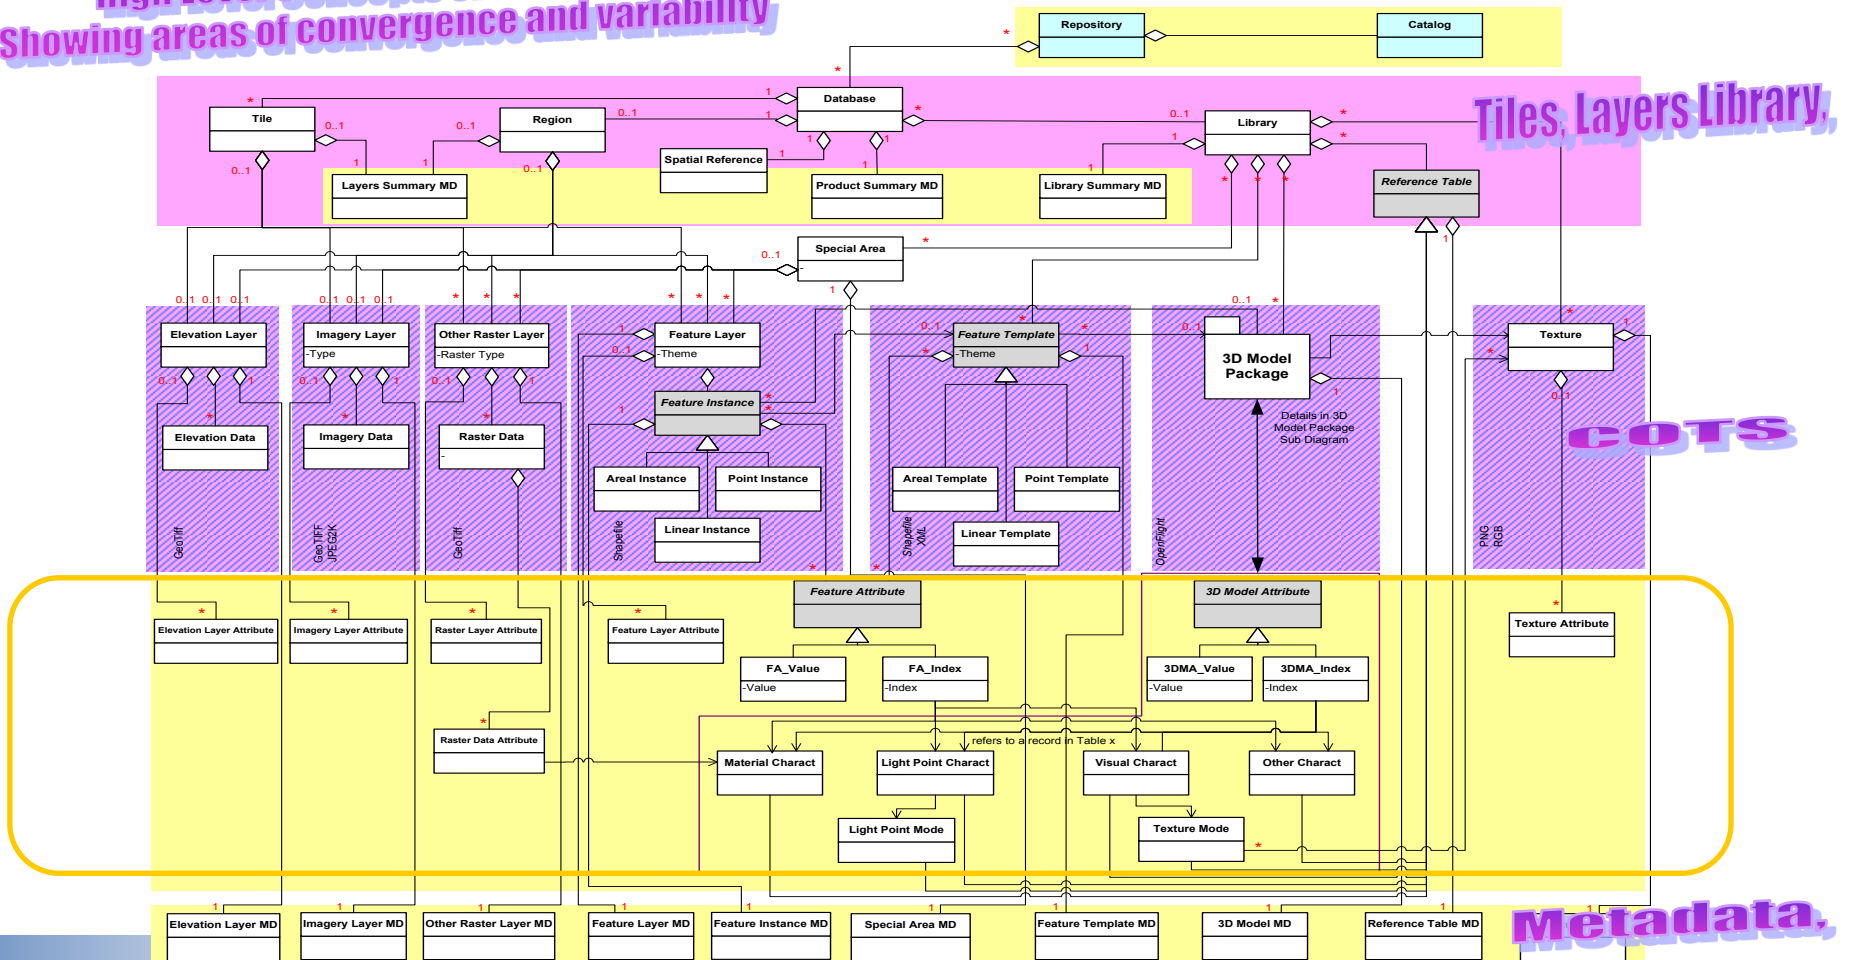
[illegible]
Showing areas of convergence and variability

Repository
Catalog
Database
Tile
Region
Library
Spatial Reference
Layers Summary MD
Product Summary MD
Library Summary MD
Reference Table
Tiles, Layers Library,
Special Area
Elevation Layer
Imagery Layer
-Type
Other Raster Layer
-Raster Type
Feature Layer
-Theme
Feature Template
-Theme
3D Model Package
Texture
Elevation Data
Imagery Data
Raster Data
Feature Instance
Areal Instance
Point Instance
Linear Instance
Areal Template
Point Template
Linear Template
Details in 3D Model Package Sub Diagram
COTS
GeoTiff
GeoTIFF JPEG2K
GeoTiff
Shapefile
Shapefile XML
OpenFlight
PNG RGB
Feature Attribute
3D Model Attribute
Elevation Layer Attribute
Imagery Layer Attribute
Raster Layer Attribute
Feature Layer Attribute
Texture Attribute
FA_Value
-Value
FA_Index
-Index
3DMA_Value
-Value
3DMA_Index
-Index
Raster Data Attribute
refers to a record in Table x
Material Charact
Light Point Charact
Visual Charact
Other Charact
Light Point Mode
Texture Mode
Elevation Layer MD
Imagery Layer MD
Other Raster Layer MD
Feature Layer MD
Feature Instance MD
Special Area MD
Feature Template MD
3D Model MD
Reference Table MD
Metadata,